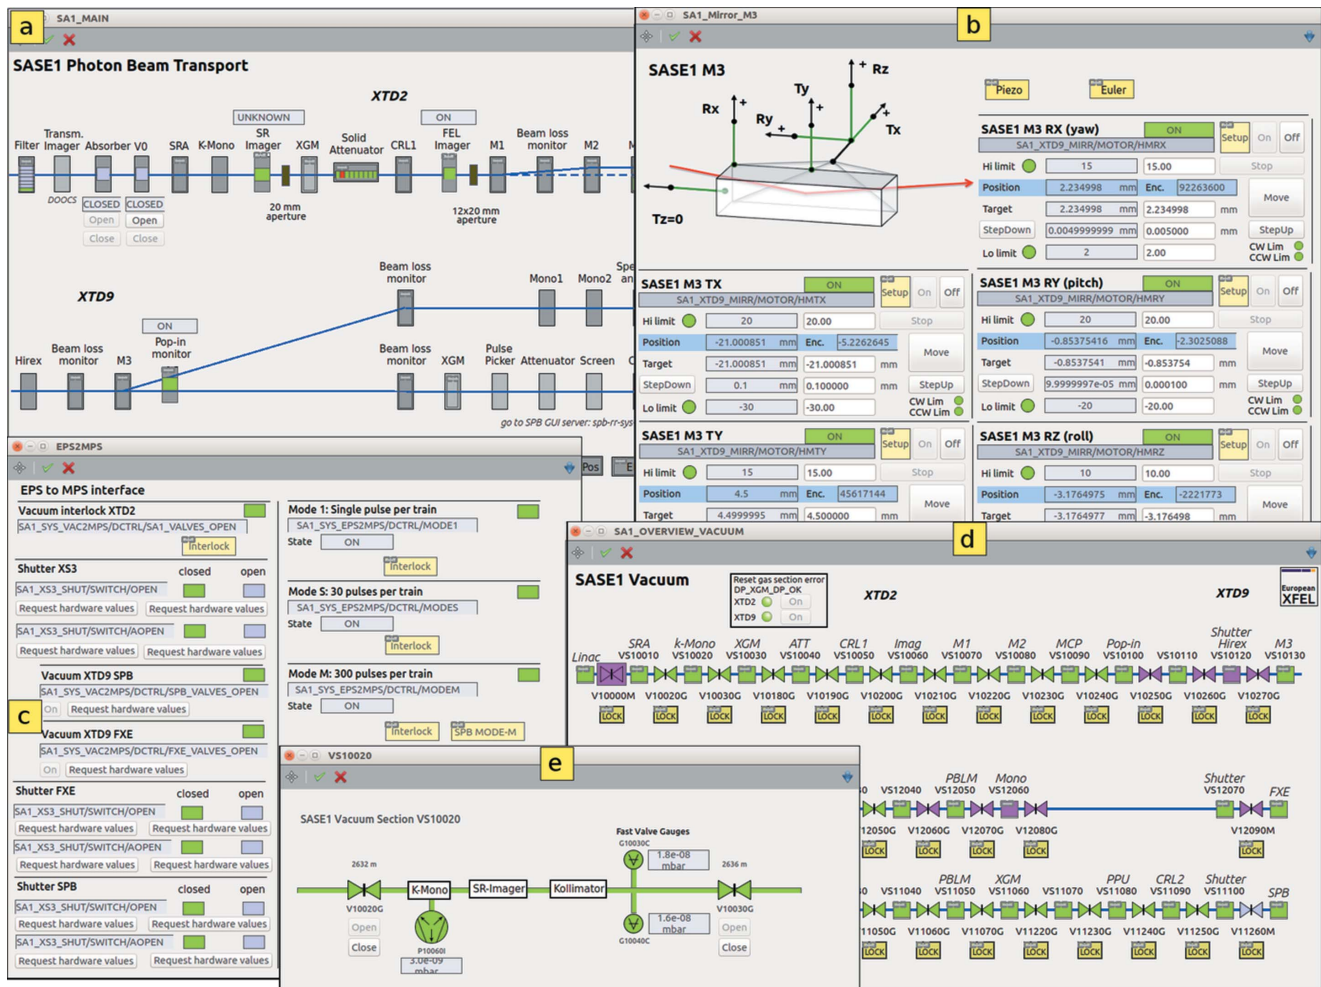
a SA1_MAIN

SASE1 Photon Beam Transport

XTD2

UNKNOWN ON

Filter Transm. Imager Absorber V0 SRA K-Mono SR Imager XGM Solid Attenuator CRL1 FEL Imager M1 Beam loss monitor M2

DOOCS CLOSED CLOSED Open Open Close Close

20 mm aperture 12x20 mm aperture

XTD9

Beam loss monitor Mono1 Mono2

ON

Hirex Beam loss monitor M3 Pop-in monitor Beam loss monitor XGM Pulse Picker Attenuator Screen

go to SPB GUI server: spb-rr-sys

b SA1_Mirror_M3

SASE1 M3

Rx Ry Ty Rz Tx Tz=0

Piezo Euler

SASE1 M3 RX (yaw) ON Setup On Off
SA1_XTD9_MIRR/MOTOR/HMRX
Hi limit 15 15.00 Stop
Position 2.234998 mm Enc. 92263600 Move
Target 2.234998 mm 2.234998 mm
StepDown 0.0049999999 mm 0.005000 mm StepUp
Lo limit 2 2.00 CW Lim CCW Lim

SASE1 M3 TX ON Setup On Off
SA1_XTD9_MIRR/MOTOR/HMTX
Hi limit 20 20.00 Stop
Position -21.000851 mm Enc. -5.2262645 Move
Target -21.000851 mm -21.000851 mm
StepDown 0.1 mm 0.100000 mm StepUp
Lo limit -30 -30.00 CW Lim CCW Lim

SASE1 M3 RY (pitch) ON Setup On Off
SA1_XTD9_MIRR/MOTOR/HMRY
Hi limit 20 20.00 Stop
Position -0.85375416 mm Enc. -2.3025088 Move
Target -0.8537541 mm -0.853754 mm
StepDown 9.9999997e-05 mm 0.000100 mm StepUp
Lo limit -20 -20.00 CW Lim CCW Lim

SASE1 M3 TY ON Setup On Off
SA1_XTD9_MIRR/MOTOR/HMTY
Hi limit 15 15.00 Stop
Position 4.5 mm Enc. 45617144 Move
Target 4.4999995 mm 4.500000 mm

SASE1 M3 RZ (roll) ON Setup On Off
SA1_XTD9_MIRR/MOTOR/HMRZ
Hi limit 10 10.00 Stop
Position -3.1764975 mm Enc. -2221773 Move
Target -3.1764977 mm -3.176498 mm

EPS2MPS

EPS to MPS interface
Vacuum interlock XTD2
SA1_SYS_VAC2MPS/DCTRL/SA1_VALVES_OPEN
Interlock
Shutter XS3 closed open
SA1_XS3_SHUT/SWITCH/OPEN
Request hardware values Request hardware values
SA1_XS3_SHUT/SWITCH/AOPEN
Request hardware values Request hardware values
c
Vacuum XTD9 SPB
SA1_SYS_VAC2MPS/DCTRL/SPB_VALVES_OPEN
On Request hardware values
Vacuum XTD9 FXE
SA1_SYS_VAC2MPS/DCTRL/FXE_VALVES_OPEN
On Request hardware values
Shutter FXE closed open
SA1_XS3_SHUT/SWITCH/OPEN
Request hardware values Request hardware values
SA1_XS3_SHUT/SWITCH/AOPEN
Request hardware values Request hardware values
Shutter SPB closed open
SA1_XS3_SHUT/SWITCH/OPEN
Request hardware values Request hardware values
SA1_XS3_SHUT/SWITCH/AOPEN
Request hardware values Request hardware values

Mode 1: Single pulse per train
SA1_SYS_EPS2MPS/DCTRL/MODE1
State ON
Interlock
Mode S: 30 pulses per train
SA1_SYS_EPS2MPS/DCTRL/MODES
State ON
Interlock
Mode M: 300 pulses per train
SA1_SYS_EPS2MPS/DCTRL/MODEM
State ON
Interlock SPB MODE-M

d SA1_OVERVIEW_VACUUM

SASE1 Vacuum

Reset gas section error
DP_XGM_DP_OK
XTD2 On
XTD9 On

XTD2 XTD9 European XFEL

Linac SRA VS10010 k-Mono VS10020 XGM VS10030 ATT VS10040 CRL1 VS10050 Imag VS10060 M1 VS10070 M2 VS10080 MCP VS10090 Pop-in VS10100 VS10110 Shutter Hirex VS10120 M3 VS10130
V10000M V10020G V10030G V10180G V10190G V10200G V10210G V10220G V10230G V10240G V10250G V10260G V10270G
LOCK LOCK LOCK LOCK LOCK LOCK LOCK LOCK LOCK LOCK LOCK LOCK LOCK

VS12040 PBLM VS12050 Mono VS12060 Shutter VS12070 FXE
12050G V12060G V12070G V12080G V12090M
LOCK LOCK LOCK LOCK LOCK

VS11040 PBLM VS11050 XGM VS11060 VS11070 PPU VS11080 CRL2 VS11090 Shutter VS11100 SPB
11050G V11060G V11070G V11220G V11230G V11240G V11250G V11260M
LOCK LOCK LOCK LOCK LOCK LOCK LOCK LOCK

VS10020 e

SASE1 Vacuum Section VS10020

Fast Valve Gauges
G10030C 1.8e-08 mbar
2632 m 2636 m
K-Mono SR-Imager Kollimator
V10020G V10030G
Open Open
Close Close
P10060I 3.0e-09 mbar
G10040C 1.6e-08 mbar